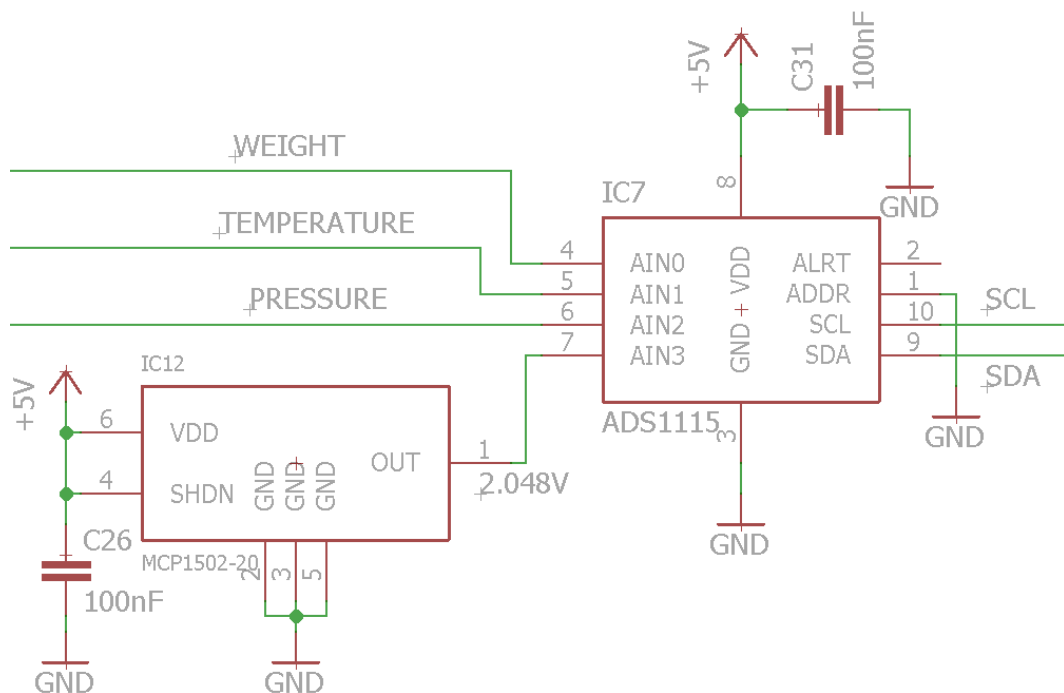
+5V
C31
100nF
WEIGHT
8
GND
IC7
TEMPERATURE
4
AIN0
2
ALRT
5
AIN1
1
ADDR
PRESSURE
GND + VDD
SCL
6
AIN2
10
SCL
7
AIN3
9
SDA
SDA
IC12
+5V
ADS1115
GND
6
VDD
3
OUT
1
4
SHDN
GND GND GND
2.048V
C26
GND
MCP1502-20
2 3 5
100nF
GND
GND